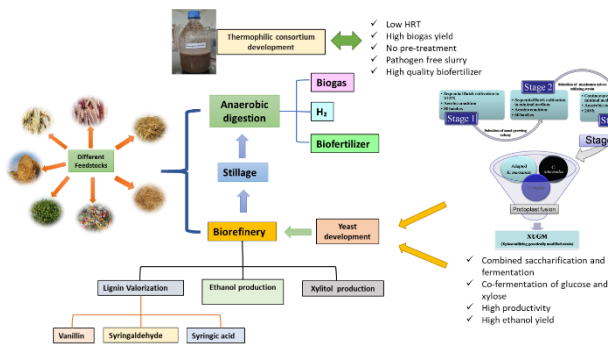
Thermophilic consortium development

✓ Low HRT
✓ High biogas yield
✓ No pre-treatment
✓ Pathogen free slurry
✓ High quality biofertilizer

Different Feedstocks

Anaerobic digestion

Biogas

$H_2$

Biofertilizer

Stillage

Biorefinery

Yeast development

Stage 1

Stage 2

Stage

Selection of xylose utilizing strain

Selection of acid growing colony

Adapted K. marxianus

Protoplast fusion

XUGM

Lignin Valorization

Ethanol production

Xylitol production

Vanillin

Syringaldehyde

Syringic acid

✓ Combined saccharification and fermentation
✓ Co-fermentation of glucose and xylose
✓ High productivity
✓ High ethanol yield